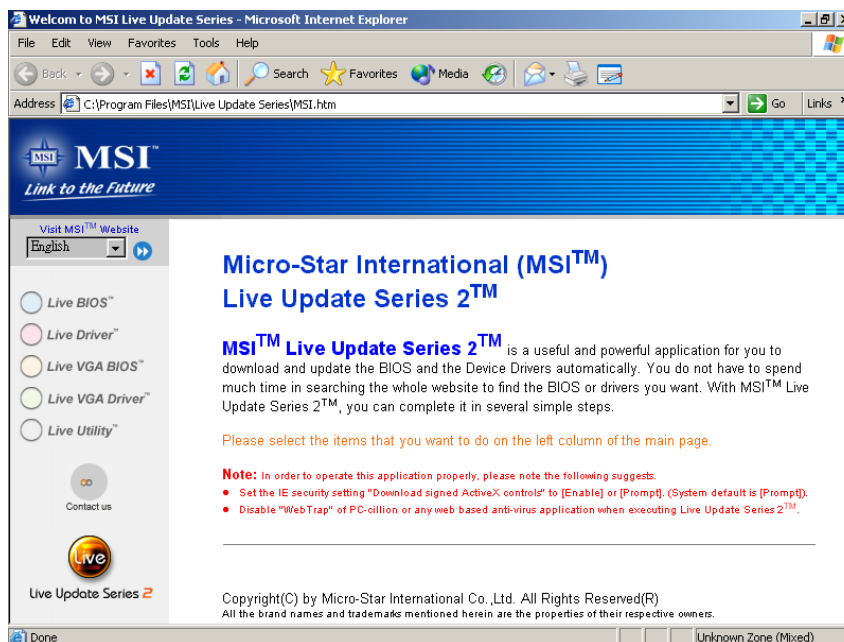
Welcom to MSI Live Update Series - Microsoft Internet Explorer

File Edit View Favorites Tools Help

Back Search Favorites Media

Address C:\Program Files\MSI\Live Update Series\MSI.htm Go Links

MSI
Link to the Future

Visit MSI$^{TM}$ Website
English

Live BIOS™
Live Driver™
Live VGA BIOS™
Live VGA Driver™
Live Utility™

Contact us

Live

Live Update Series 2

Micro-Star International (MSI$^{TM}$) Live Update Series 2$^{TM}$

MSI$^{TM}$ Live Update Series 2$^{TM}$ is a useful and powerful application for you to download and update the BIOS and the Device Drivers automatically. You do not have to spend much time in searching the whole website to find the BIOS or drivers you want. With MSI$^{TM}$ Live Update Series 2$^{TM}$, you can complete it in several simple steps.

Please select the items that you want to do on the left column of the main page.

Note: In order to operate this application properly, please note the following suggests.
● Set the IE security setting "Download signed ActiveX controls" to [Enable] or [Prompt]. (System default is [Prompt]).
● Disable "WebTrap" of PC-cillion or any web based anti-virus application when executing Live Update Series 2$^{TM}$.

Copyright(C) by Micro-Star International Co.,Ltd. All Rights Reserved(R)
All the brand names and trademarks mentioned herein are the properties of their respective owners.

Done Unknown Zone (Mixed)